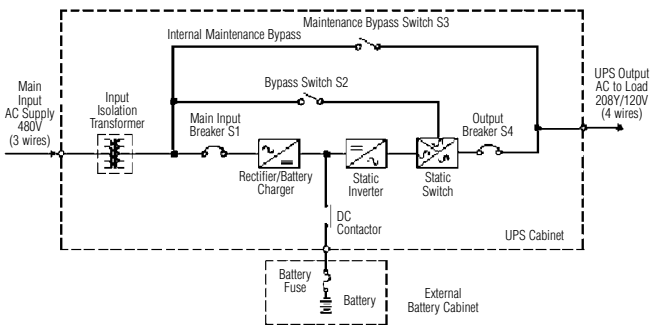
Maintenance Bypass Switch S3

Internal Maintenance Bypass

Bypass Switch S2

Main Input AC Supply 480V (3 wires)

Input Isolation Transformer

Main Input Breaker S1

Rectifier/Battery Charger

Static Inverter

Static Switch

Output Breaker S4

UPS Output AC to Load 208Y/120V (4 wires)

DC Contactor

UPS Cabinet

Battery Fuse

Battery

External Battery Cabinet